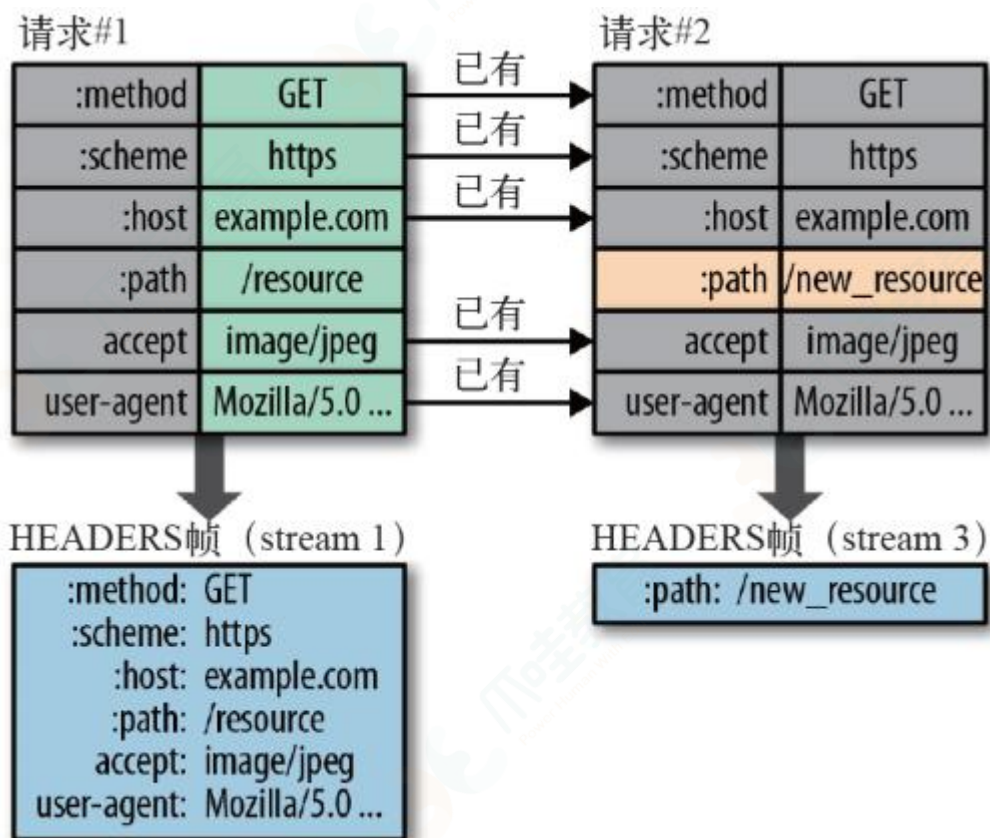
请求#1

| :method | GET |
|---|---|
| :scheme | https |
| :host | example.com |
| :path | /resource |
| accept | image/jpeg |
| user-agent | Mozilla/5.0 ... |

已有
已有
已有
已有
已有

请求#2

| :method | GET |
|---|---|
| :scheme | https |
| :host | example.com |
| :path | /new_resource |
| accept | image/jpeg |
| user-agent | Mozilla/5.0 ... |

HEADERS帧（stream 1）

:method: GET
:scheme: https
:host: example.com
:path: /resource
accept: image/jpeg
user-agent: Mozilla/5.0 ...

HEADERS帧（stream 3）

:path: /new_resource